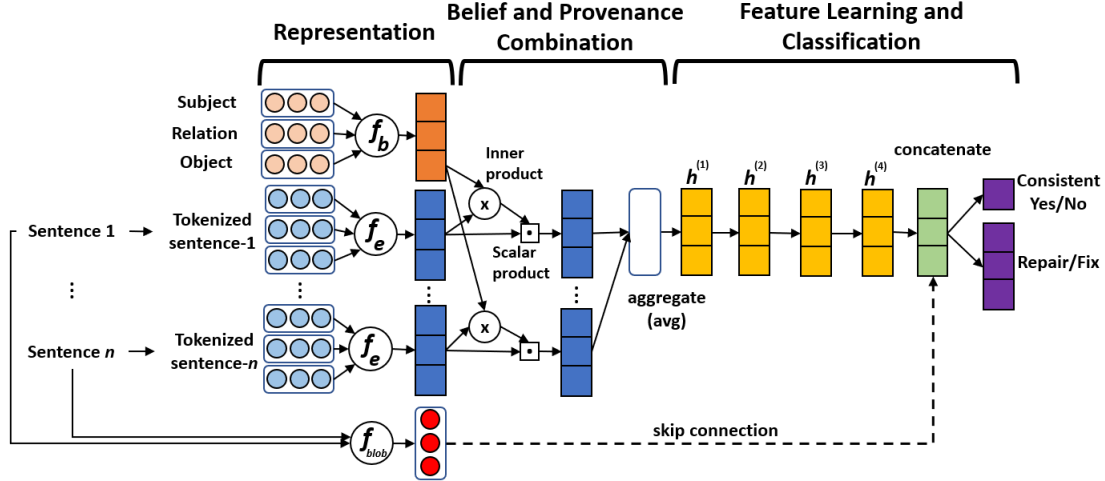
Representation

Belief and Provenance Combination

Feature Learning and Classification

Subject
Relation
Object

$f_b$

Inner product

x

concatenate

$h^{(1)}$ $h^{(2)}$ $h^{(3)}$ $h^{(4)}$

Consistent Yes/No

Sentence 1

Tokenized sentence-1

$f_e$

Scalar product

Repair/Fix

⋮

⋮

⋮

⋮

aggregate (avg)

x

Sentence $n$

Tokenized sentence-$n$

$f_e$

skip connection

$f_{blob}$